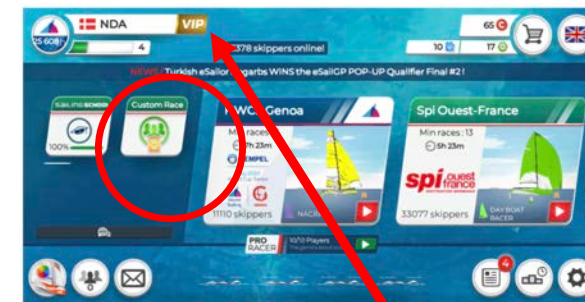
25 608
NDA VIP
4
378 skippers online!
65
10 17
NEWS : Turkish eSailor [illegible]garbs WINS the eSailGP POP-UP Qualifier Final #2 !
SAILING SCHOOL
100%
Custom Race
WOC Genoa
Min races
7h 23m
HEMPEL
11110 skippers
NACRA
Spi Ouest-France
Min races : 13
5h 23m
spi ouest france
33077 skippers
DAY BOAT RACER
PRO RACER
10/10 Players
4